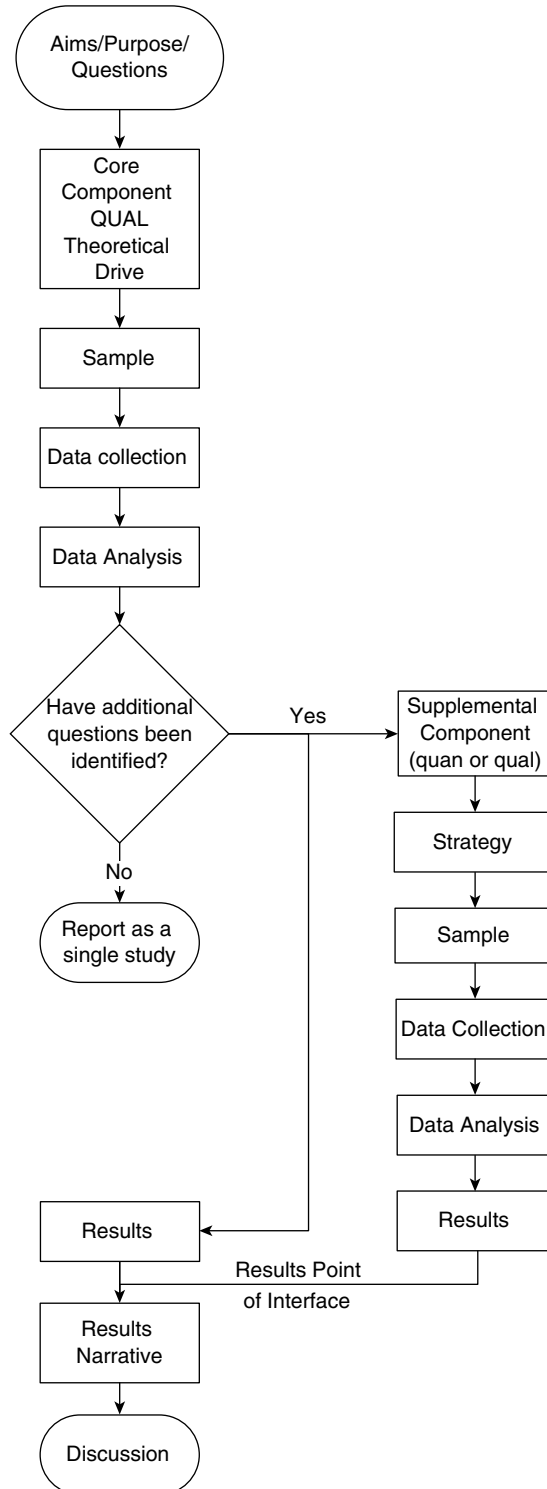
Aims/Purpose/ Questions

Core Component QUAL Theoretical Drive

Sample

Data collection

Data Analysis

Have additional questions been identified?

Yes

No

Report as a single study

Supplemental Component (quan or qual)

Strategy

Sample

Data Collection

Data Analysis

Results

Results

Results Point of Interface

Results Narrative

Discussion